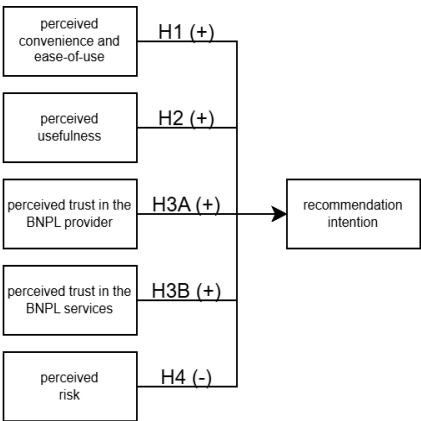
perceived convenience and ease-of-use

H1 (+)

perceived usefulness

H2 (+)

perceived trust in the BNPL provider

H3A (+)

recommendation intention

perceived trust in the BNPL services

H3B (+)

perceived risk

H4 (-)